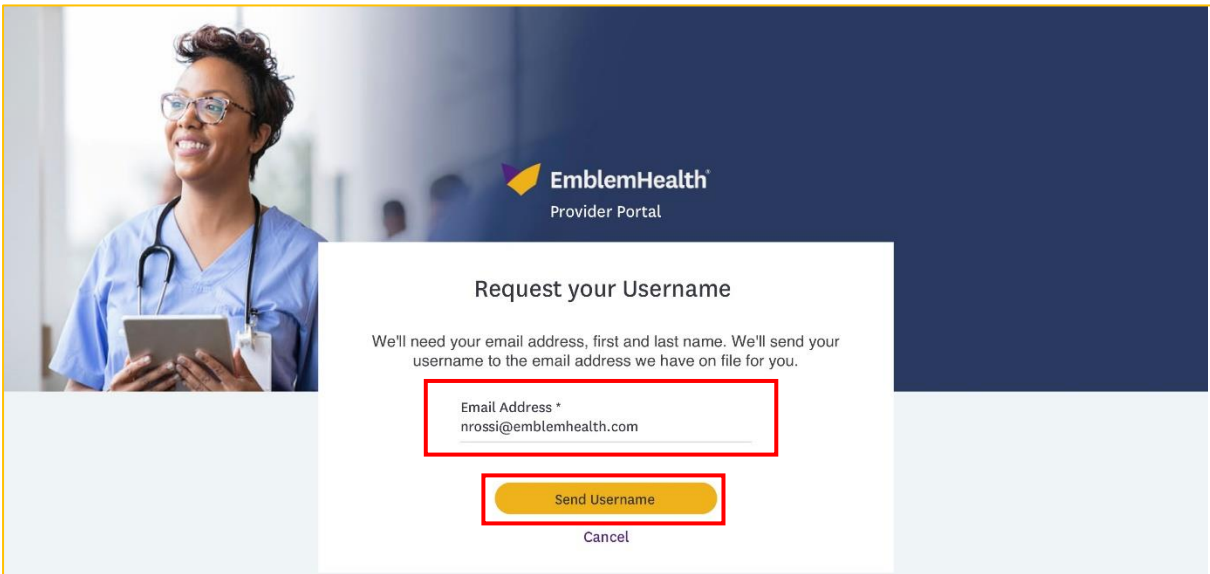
EmblemHealth®
Provider Portal

Request your Username

We'll need your email address, first and last name. We'll send your username to the email address we have on file for you.

Email Address *
nrossi@emblemhealth.com

Send Username

Cancel